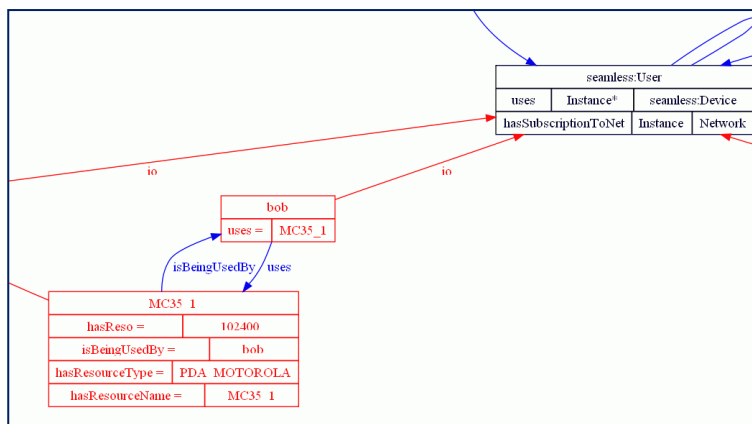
seamless:User

| uses | Instance* | seamless:Device |
|---|---|---|
| hasSubscriptionToNet | Instance | Network |

io

io

bob

| uses = | MC35_1 |
|---|---|

isBeingUsedBy

uses

MC35_1

| hasReso = | 102400 |
|---|---|
| isBeingUsedBy = | bob |
| hasResourceType = | PDA_MOTOROLA |
| hasResourceName = | MC35_1 |